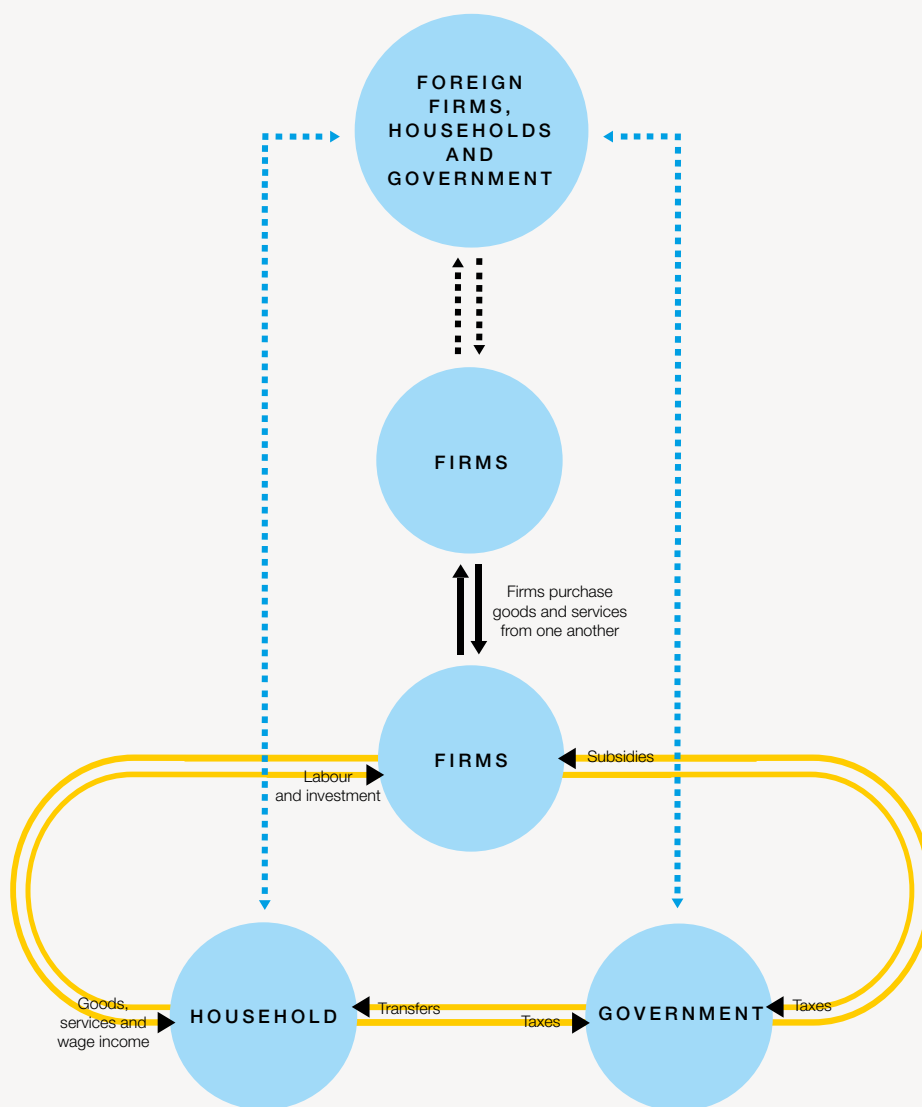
FOREIGN FIRMS, HOUSEHOLDS AND GOVERNMENT

FIRMS

Firms purchase goods and services from one another

FIRMS

Subsidies

Labour and investment

Goods, services and wage income

HOUSEHOLD

Transfers

Taxes

GOVERNMENT

Taxes